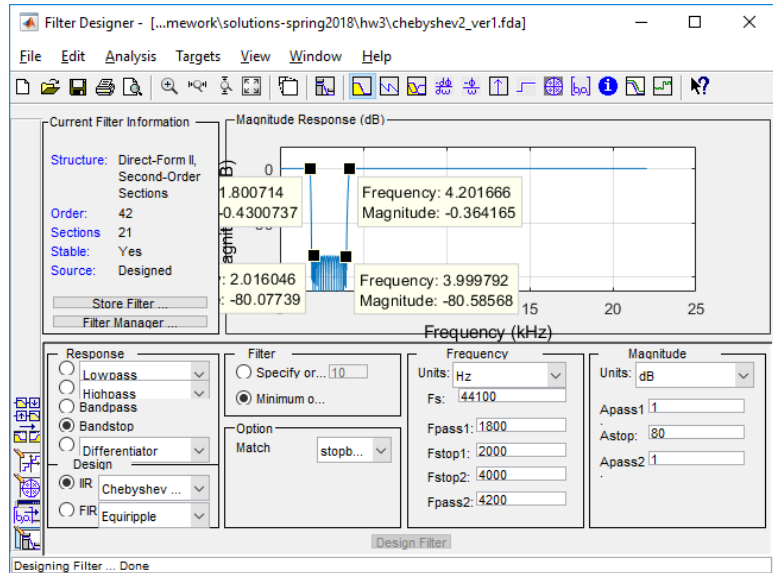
Filter Designer - [...mework\solutions-spring2018\hw3\chebyshev2_ver1.fda]

File Edit Analysis Targets View Window Help

Current Filter Information

Structure: Direct-Form II, Second-Order Sections

Order: 42

Sections 21

Stable: Yes

Source: Designed

Store Filter ...

Filter Manager ...

Magnitude Response (dB)

0

1.800714

-0.4300737

Frequency: 4.201666
Magnitude: -0.364165

2.016046

-80.07739

Frequency: 3.999792
Magnitude: -80.58568

15 20 25

Frequency (kHz)

Response

Lowpass

Highpass

Bandpass

Bandstop

Differentiator

Design

IIR Chebyshev ...

FIR Equiripple

Filter

Specify or... 10

Minimum o...

Option

Match stopb...

Frequency

Units: Hz

Fs: 44100

Fpass1: 1800

Fstop1: 2000

Fstop2: 4000

Fpass2: 4200

Magnitude

Units: dB

Apass1 1

Astop: 80

Apass2 1

Design Filter

Designing Filter ... Done